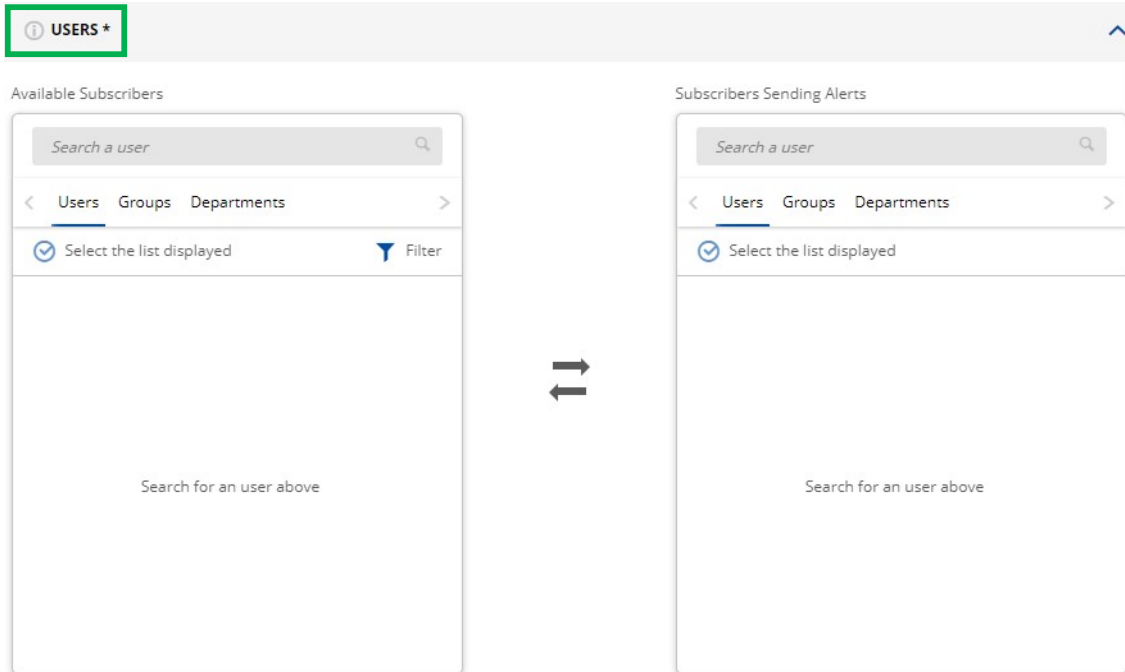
USERS *

Available Subscribers

Search a user

Users Groups Departments

Select the list displayed

Filter

Search for an user above

Subscribers Sending Alerts

Search a user

Users Groups Departments

Select the list displayed

Search for an user above